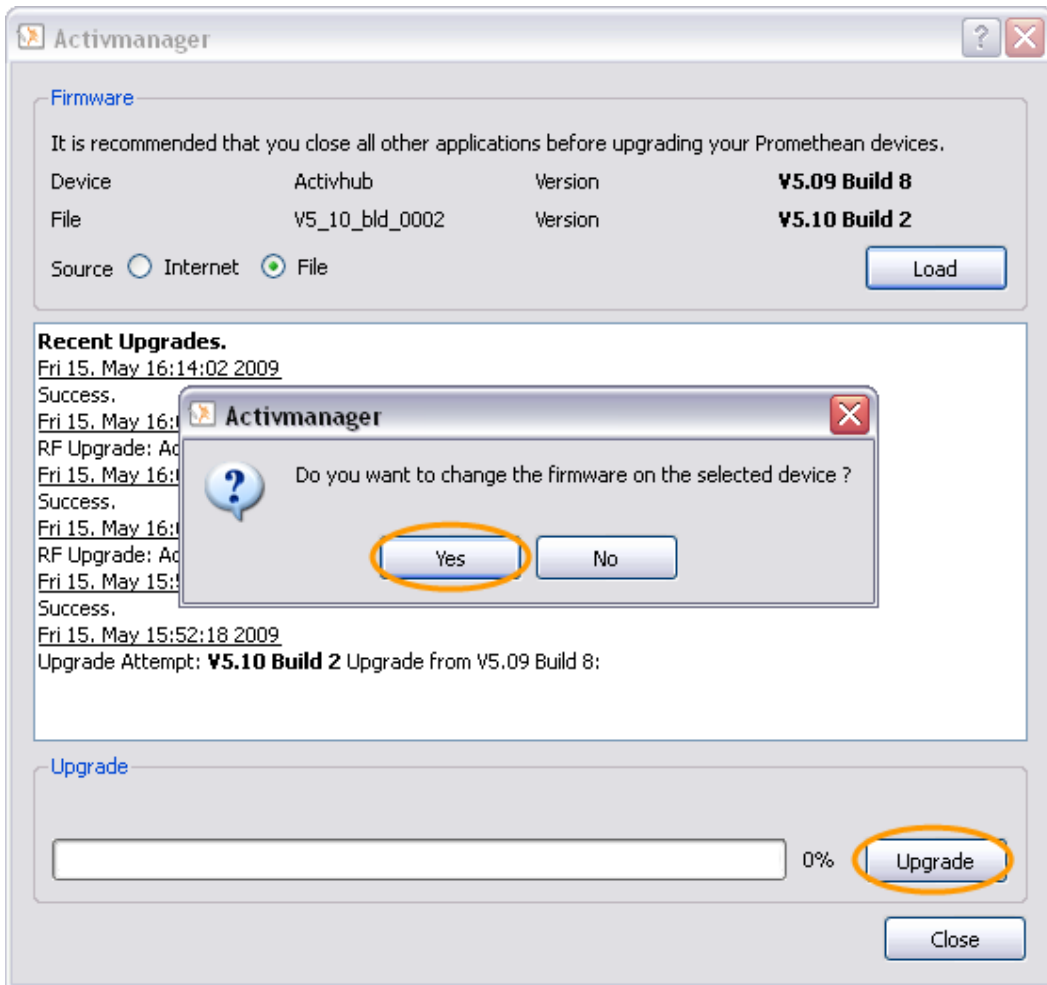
Activmanager

Firmware

It is recommended that you close all other applications before upgrading your Promethean devices.

| Device | Activhub | Version | **V5.09 Build 8** |
|---|---|---|---|
| File | V5_10_bld_0002 | Version | **V5.10 Build 2** |

Source Internet File

Load

**Recent Upgrades.**
Fri 15. May 16:14:02 2009
Success.
Fri 15. May 16:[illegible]
RF Upgrade: Ac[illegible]
Fri 15. May 16:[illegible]
Success.
Fri 15. May 16:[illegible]
RF Upgrade: Ac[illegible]
Fri 15. May 15:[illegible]
Success.
Fri 15. May 15:52:18 2009
Upgrade Attempt: **V5.10 Build 2** Upgrade from V5.09 Build 8:

Activmanager

Do you want to change the firmware on the selected device ?

Yes No

Upgrade

0%

Upgrade

Close